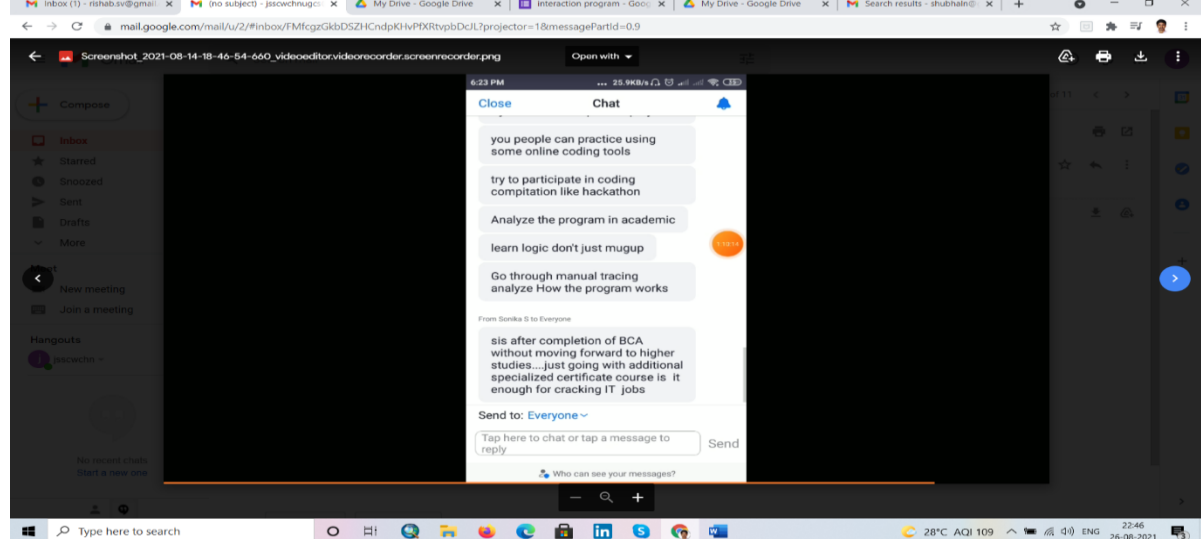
Inbox (1) - rishab.sv@gmail | (no subject) - jsscwchnugc | My Drive - Google Drive | Interaction program - Goog | My Drive - Google Drive | Search results - shubhaln@

mail.google.com/mail/u/2/#inbox/FMfcgzGkbDSZHCndpKHvPfXRtvpbDcJL?projector=1&messagePartId=0.9

Screenshot_2021-08-14-18-46-54-660_videoeditor.videorecorder.screenrecorder.png

Open with

Compose

Inbox

Starred

Snoozed

Sent

Drafts

More

Meet

New meeting

Join a meeting

Hangouts

jsscwchn

No recent chats
Start a new one

6:23 PM ... 25.9KB/s

Close

Chat

you people can practice using some online coding tools

try to participate in coding compitation like hackathon

Analyze the program in academic

learn logic don't just mugup

Go through manual tracing analyze How the program works

From Sonika S to Everyone

sis after completion of BCA without moving forward to higher studies....just going with additional specialized certificate course is it enough for cracking IT jobs

Send to: Everyone

Tap here to chat or tap a message to reply

Send

Who can see your messages?

1:13:14

of 11

Type here to search

28°C AQI 109 ENG 22:46 26-08-2021